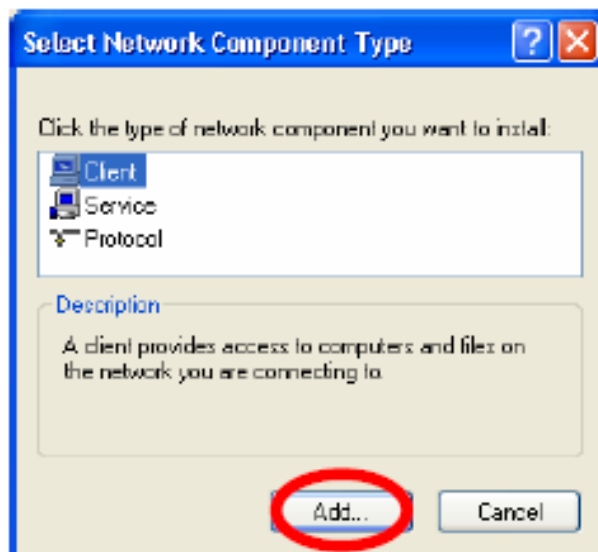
Select Network Component Type

Click the type of network component you want to install:

Client
Service
Protocol

Description

A client provides access to computers and files on the network you are connecting to.

Add...

Cancel